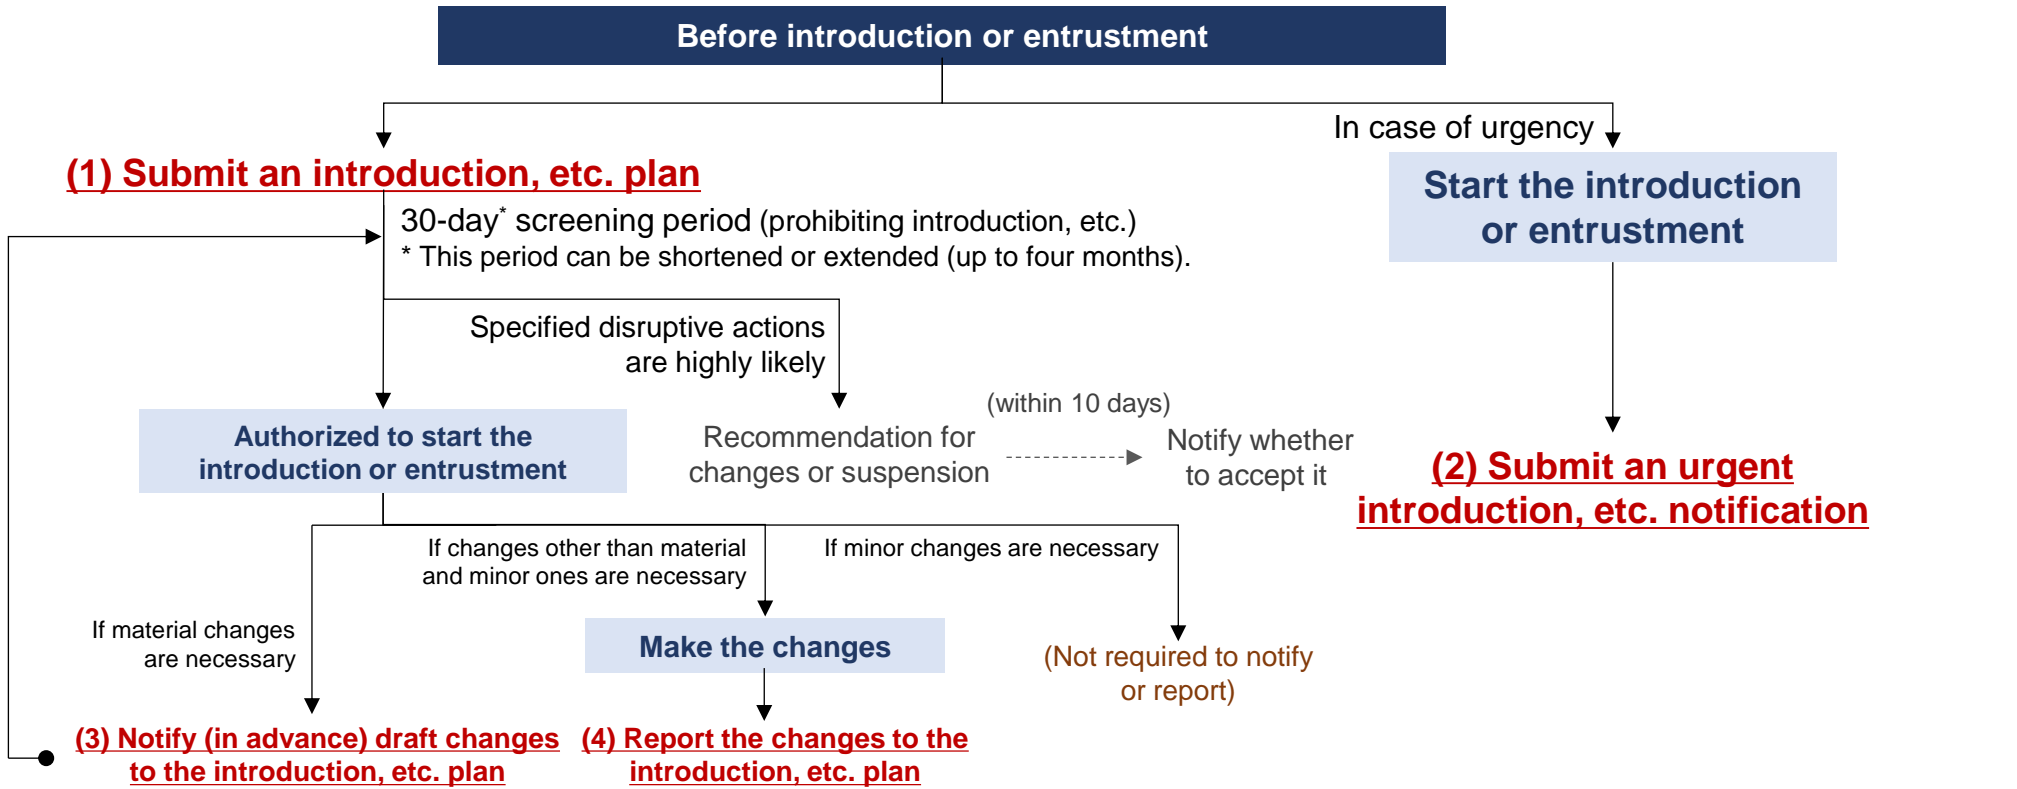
Before introduction or entrustment

In case of urgency

(1) Submit an introduction, etc. plan

Start the introduction or entrustment

30-day* screening period (prohibiting introduction, etc.)
* This period can be shortened or extended (up to four months).

Specified disruptive actions are highly likely

(within 10 days)

Authorized to start the introduction or entrustment

Recommendation for changes or suspension

Notify whether to accept it

(2) Submit an urgent introduction, etc. notification

If changes other than material and minor ones are necessary

If minor changes are necessary

If material changes are necessary

Make the changes

(Not required to notify or report)

(3) Notify (in advance) draft changes to the introduction, etc. plan

(4) Report the changes to the introduction, etc. plan